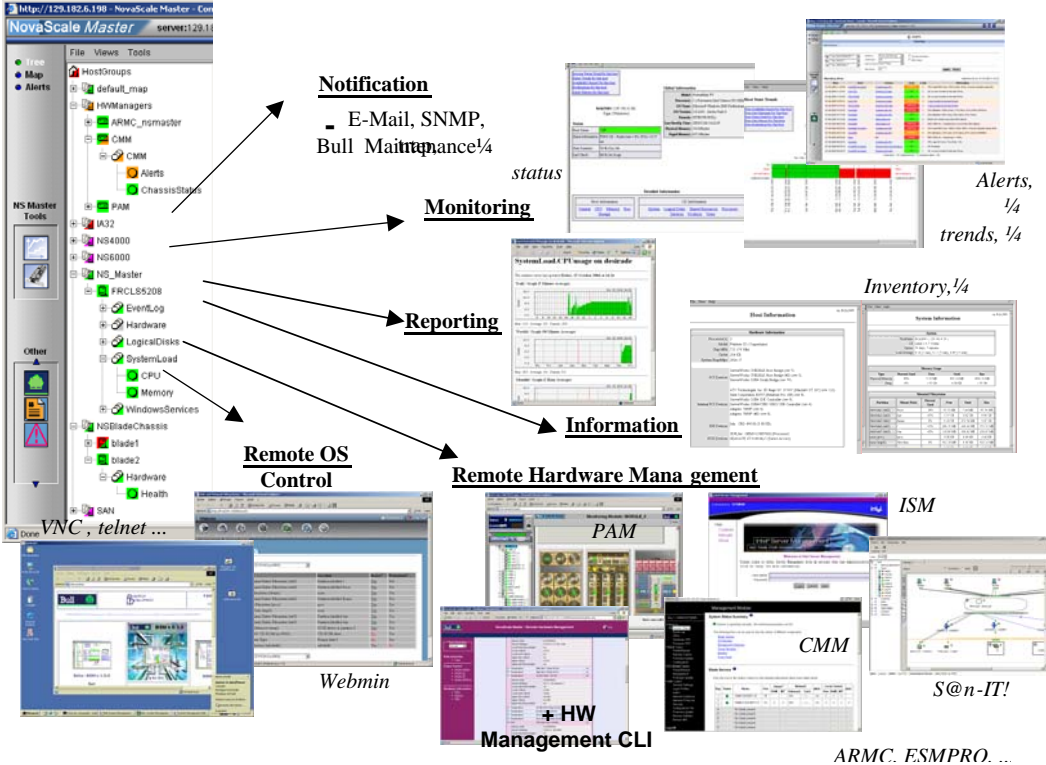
http://129.182.6.198 - NovaScale Master - Co

NovaScale Master server:129.1

File Views Tools

Tree
Map
Alerts

HostGroups
default_map
HWManagers
ARMC_nsmaster
CMM
CMM
Alerts
ChassisStatus
PAM
IA32
NS4000
NS6000
NS_Master
FRCLS5208
EventLog
Hardware
LogicalDisks
SystemLoad
CPU
Memory
WindowsServices
NSBladeChassis
blade1
blade2
Hardware
Health
SAN

NS Master Tools

Other

Done

Notification

- E-Mail, SNMP, Bull Maintenance¼

status

Alerts, ¼ trends, ¼

Monitoring

SystemLoad.CPU usage on desirade

Reporting

Inventory,¼

Host Information

System Information

Information

Remote OS Control

Remote Hardware Management

VNC , telnet ...

Webmin

PAM

ISM

CMM

S@n-IT!

+ HW Management CLI

ARMC, ESMPRO, ...